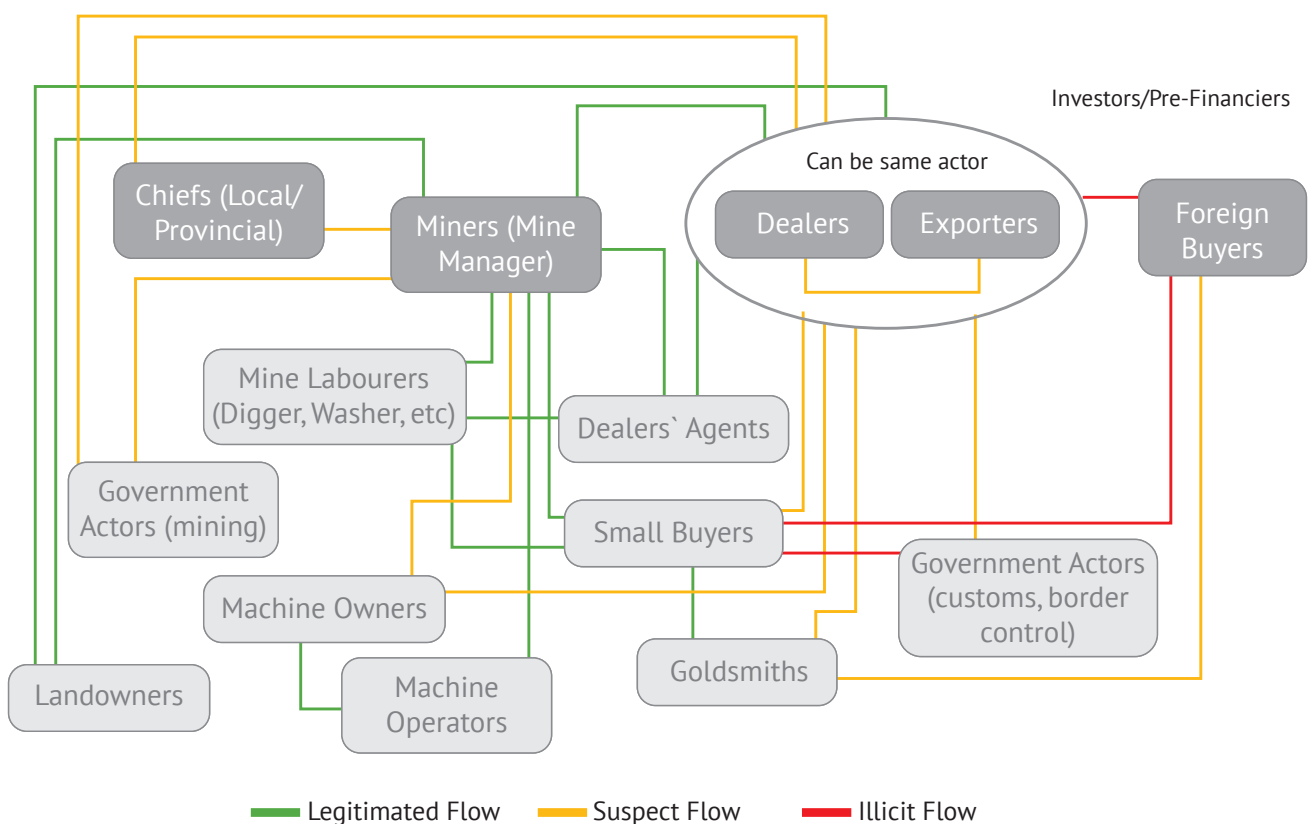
Investors/Pre-Financiers

Can be same actor

Dealers

Exporters

Foreign Buyers

Chiefs (Local/ Provincial)

Miners (Mine Manager)

Mine Labourers (Digger, Washer, etc)

Dealers` Agents

Government Actors (mining)

Small Buyers

Government Actors (customs, border control)

Machine Owners

Goldsmiths

Landowners

Machine Operators

Legitimated Flow

Suspect Flow

Illicit Flow